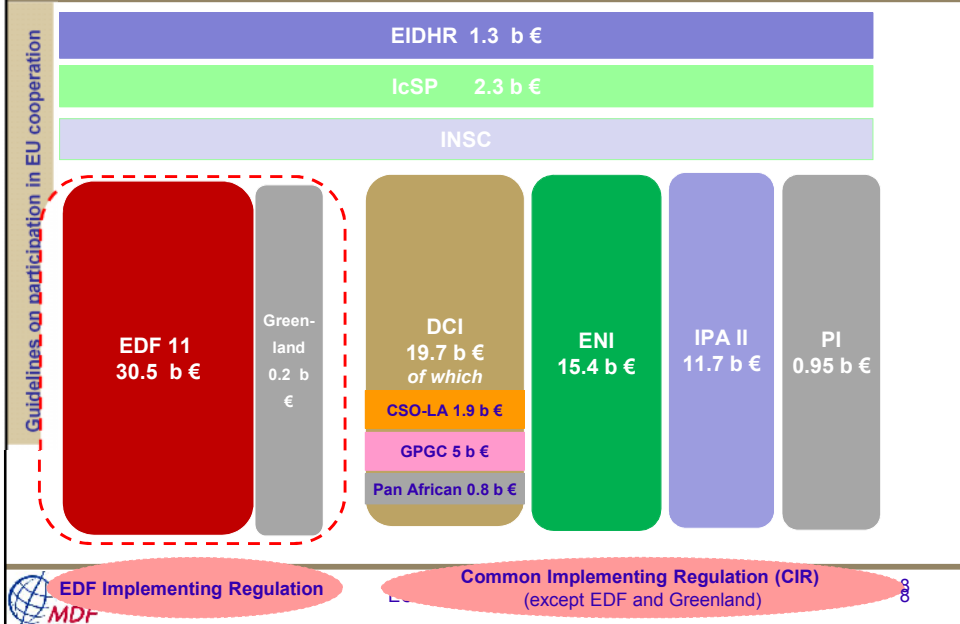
Guidelines on participation in EU cooperation

EIDHR 1.3 b €

IcSP 2.3 b €

INSC

EDF 11
30.5 b €

Greenland 0.2 b €

DCI
19.7 b €
of which

CSO-LA 1.9 b €

GPGC 5 b €

Pan African 0.8 b €

ENI
15.4 b €

IPA II
11.7 b €

PI
0.95 b €

EDF Implementing Regulation

Common Implementing Regulation (CIR)
(except EDF and Greenland)

MDF

8